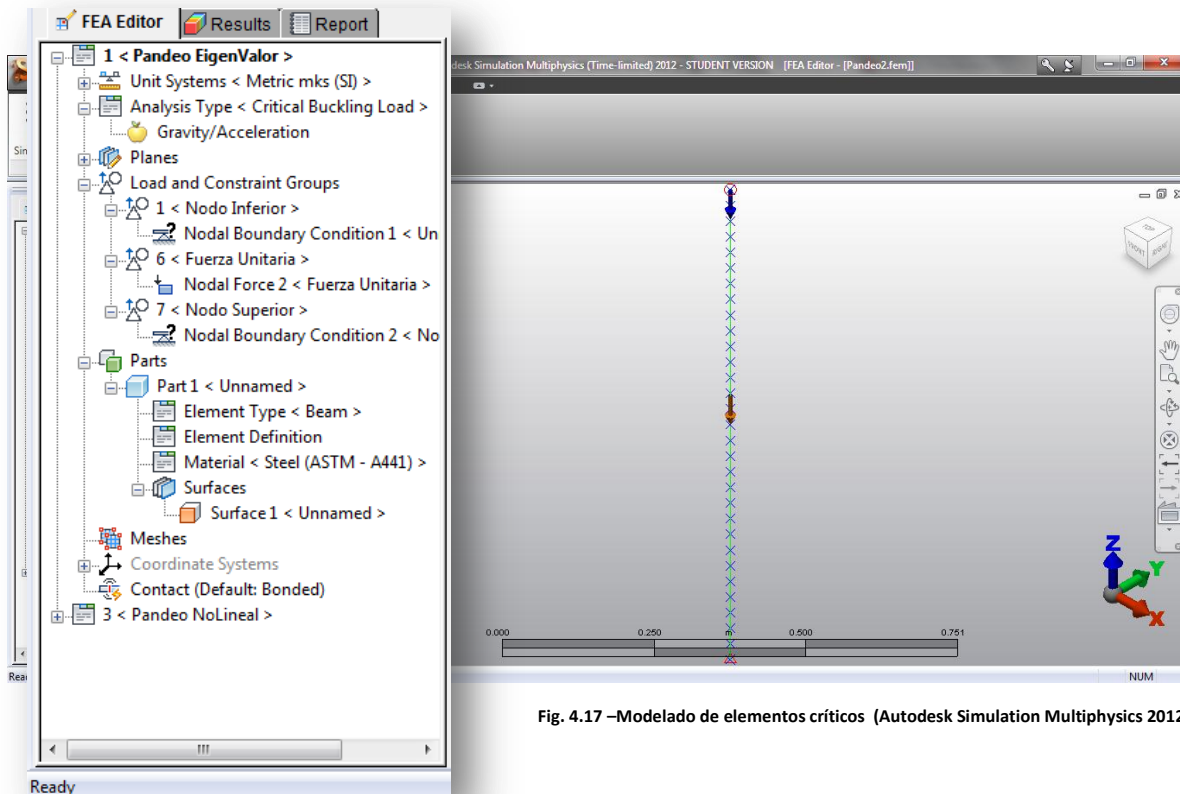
FEA Editor | Results | Report

1 < Pandeo EigenValor >
Unit Systems < Metric mks (SI) >
Analysis Type < Critical Buckling Load >
Gravity/Acceleration
Planes
Load and Constraint Groups
1 < Nodo Inferior >
Nodal Boundary Condition 1 < Un
6 < Fuerza Unitaria >
Nodal Force 2 < Fuerza Unitaria >
7 < Nodo Superior >
Nodal Boundary Condition 2 < No
Parts
Part 1 < Unnamed >
Element Type < Beam >
Element Definition
Material < Steel (ASTM - A441) >
Surfaces
Surface 1 < Unnamed >
Meshes
Coordinate Systems
Contact (Default: Bonded)
3 < Pandeo NoLineal >

Ready

Rea

desk Simulation Multiphysics (Time-limited) 2012 - STUDENT VERSION [FEA Editor - [Pandeo2.fem]]

0.000 0.250 m 0.500 0.751

Z Y X

NUM

Fig. 4.17 –Modelado de elementos críticos (Autodesk Simulation Multiphysics 2012